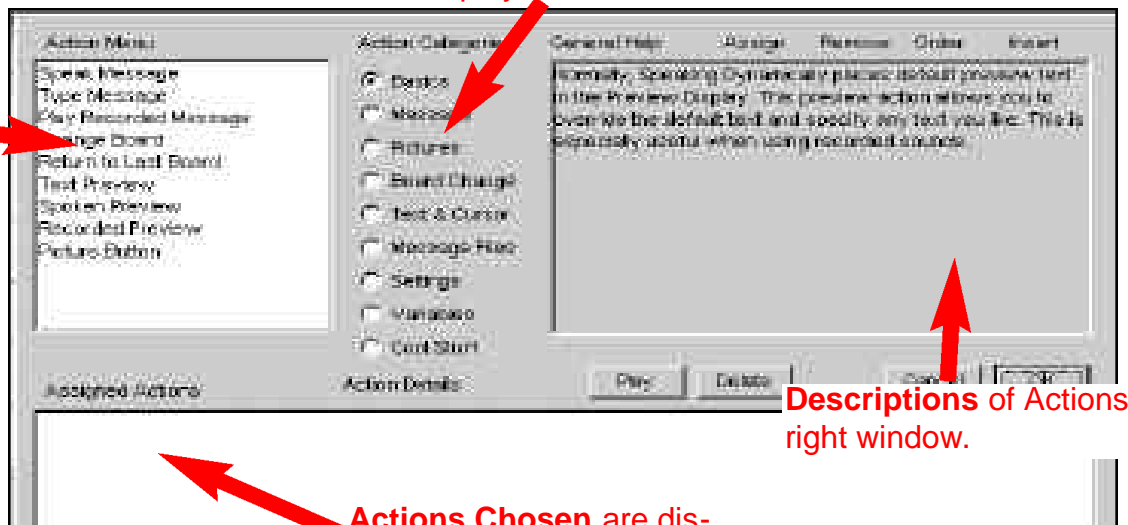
Action Menu
Speak Message
Type Message
Play Recorded Message
Change Board
Return to Last Board
Text Preview
Spoken Preview
Recorded Preview
Picture Button

Action Categories
Basics
Message
Pictures
Board Change
Text & Cursor
Message Hold
Settings
Variables
Cold Start

General Help
Assign
Remove
Order
Insert

Normally, Speaking Dynamically places default preview text in the Preview Display. This preview action allows you to override the default text and specify any text you like. This is especially useful when using recorded sounds.

Play
Delete
Cancel
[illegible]

Assigned Actions
Action Details

Descriptions of Actions right window.

Actions Chosen are dis-